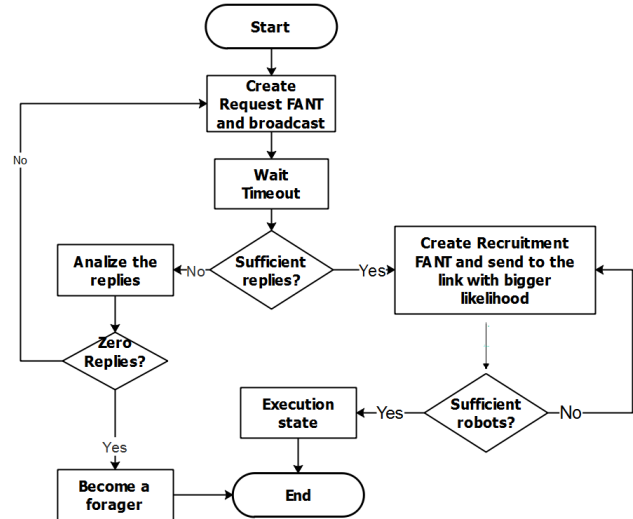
Start

Create Request FANT and broadcast

No

Wait Timeout

Analize the replies

No

Sufficient replies?

Yes

Create Recruitment FANT and send to the link with bigger likelihood

Zero Replies?

Execution state

Yes

Sufficient robots?

No

Yes

Become a forager

End